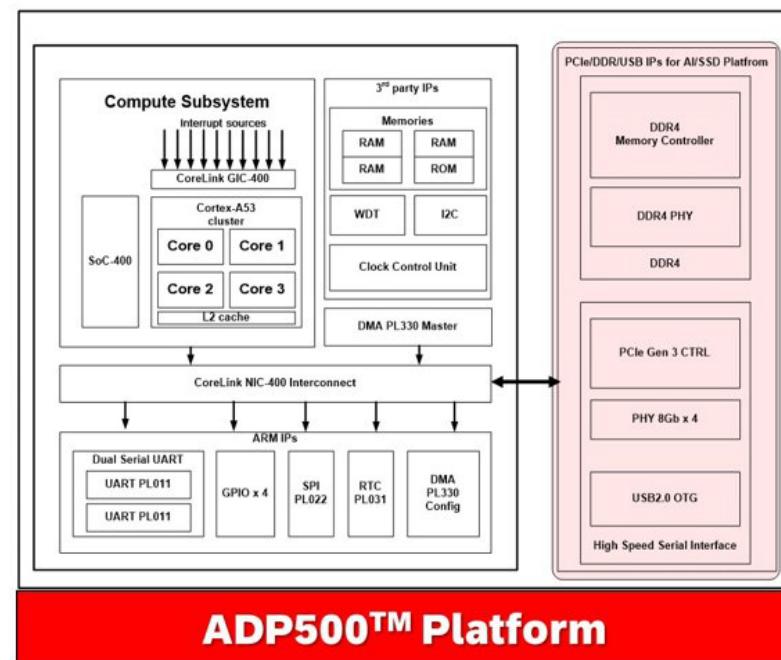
Compute Subsystem

Interrupt sources

CoreLink GIC-400

SoC-400

Cortex-A53 cluster

Core 0

Core 1

Core 2

Core 3

L2 cache

3$^{rd}$ party IPs

Memories

RAM

RAM

RAM

ROM

WDT

I2C

Clock Control Unit

DMA PL330 Master

CoreLink NIC-400 Interconnect

ARM IPs

Dual Serial UART

UART PL011

UART PL011

GPIO x 4

SPI PL022

RTC PL031

DMA PL330 Config

PCIe/DDR/USB IPs for AI/SSD Platfrom

DDR4 Memory Controller

DDR4 PHY

DDR4

PCIe Gen 3 CTRL

PHY 8Gb x 4

USB2.0 OTG

High Speed Serial Interface

ADP500$^{TM}$ Platform